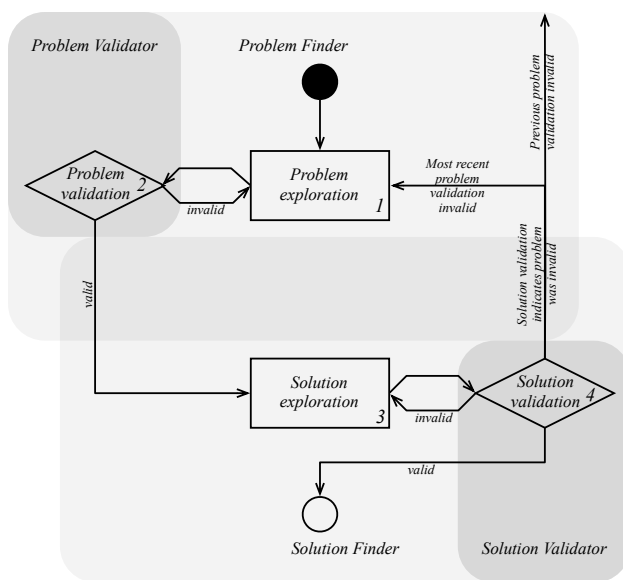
Problem Validator

Problem Finder

Previous problem validation invalid

Problem validation 2

invalid

Problem exploration 1

Most recent problem validation invalid

Solution validation indicates problem was invalid

valid

Solution exploration 3

invalid

Solution validation 4

valid

Solution Finder

Solution Validator